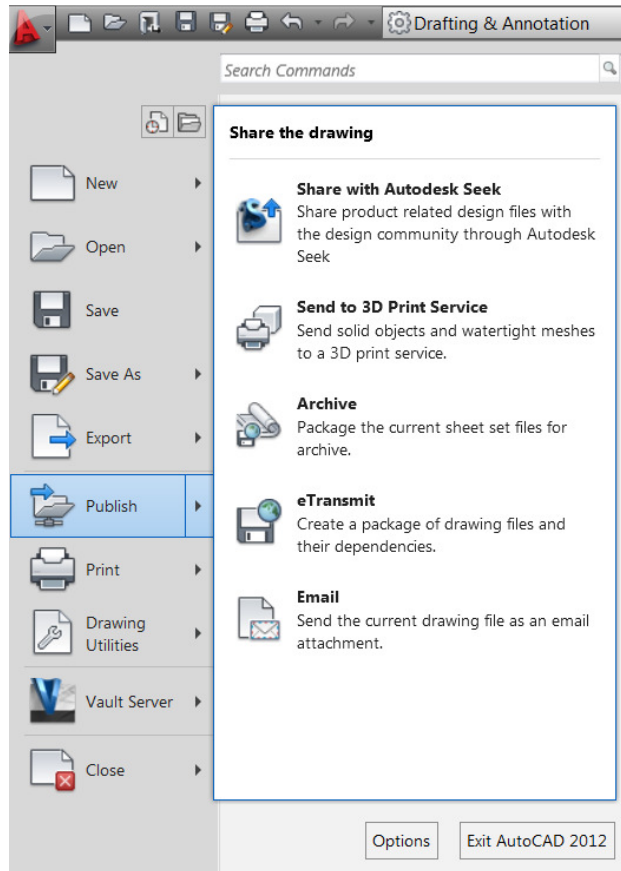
Drafting & Annotation

Search Commands

New

Open

Save

Save As

Export

Publish

Print

Drawing Utilities

Vault Server

Close

Share the drawing

Share with Autodesk Seek
Share product related design files with the design community through Autodesk Seek

Send to 3D Print Service
Send solid objects and watertight meshes to a 3D print service.

Archive
Package the current sheet set files for archive.

eTransmit
Create a package of drawing files and their dependencies.

Email
Send the current drawing file as an email attachment.

Options

Exit AutoCAD 2012